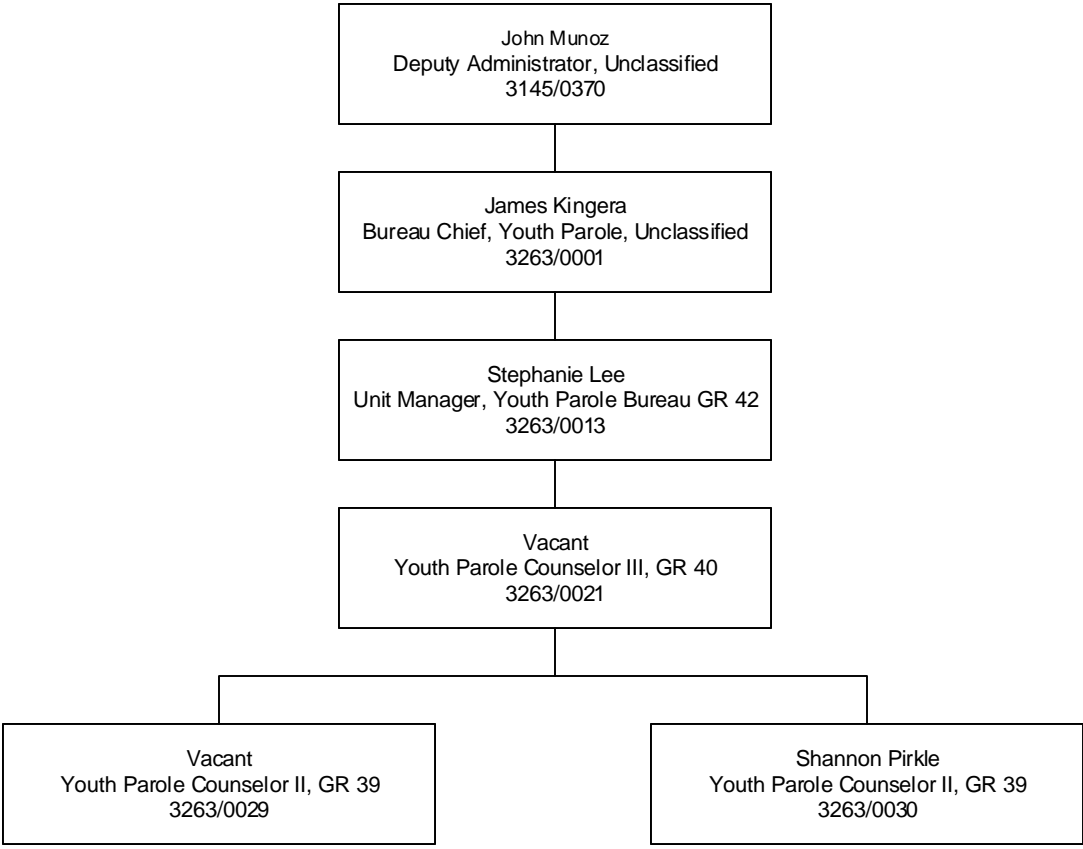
John Munoz
Deputy Administrator, Unclassified
3145/0370

James Kingera
Bureau Chief, Youth Parole, Unclassified
3263/0001

Stephanie Lee
Unit Manager, Youth Parole Bureau GR 42
3263/0013

Vacant
Youth Parole Counselor III, GR 40
3263/0021

Vacant
Youth Parole Counselor II, GR 39
3263/0029

Shannon Pirkle
Youth Parole Counselor II, GR 39
3263/0030